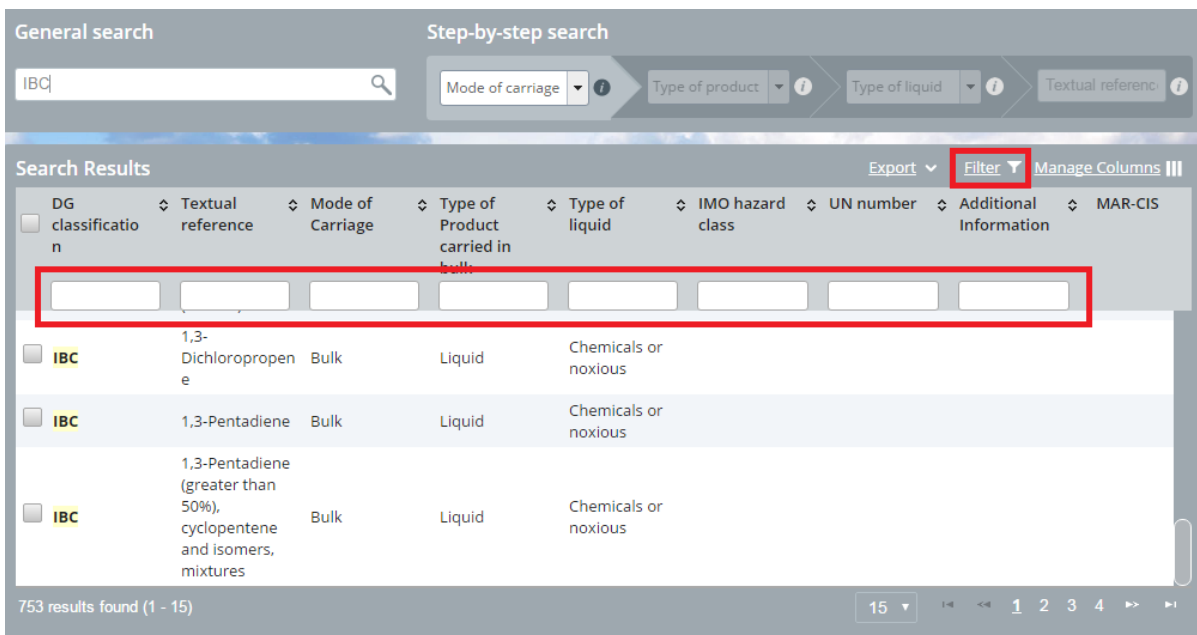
General search

IBC

Step-by-step search

Mode of carriage

Type of product

Type of liquid

Textual referenc

Search Results

Export

Filter

Manage Columns

| | DG classification | Textual reference | Mode of Carriage | Type of Product carried in bulk | Type of liquid | IMO hazard class | UN number | Additional Information | MAR-CIS |
|---|---|---|---|---|---|---|---|---|---|
| | IBC | 1,3-Dichloropropene | Bulk | Liquid | Chemicals or noxious | | | | |
| | IBC | 1,3-Pentadiene | Bulk | Liquid | Chemicals or noxious | | | | |
| | IBC | 1,3-Pentadiene (greater than 50%), cyclopentene and isomers, mixtures | Bulk | Liquid | Chemicals or noxious | | | | |

753 results found (1 - 15)

15

1 2 3 4